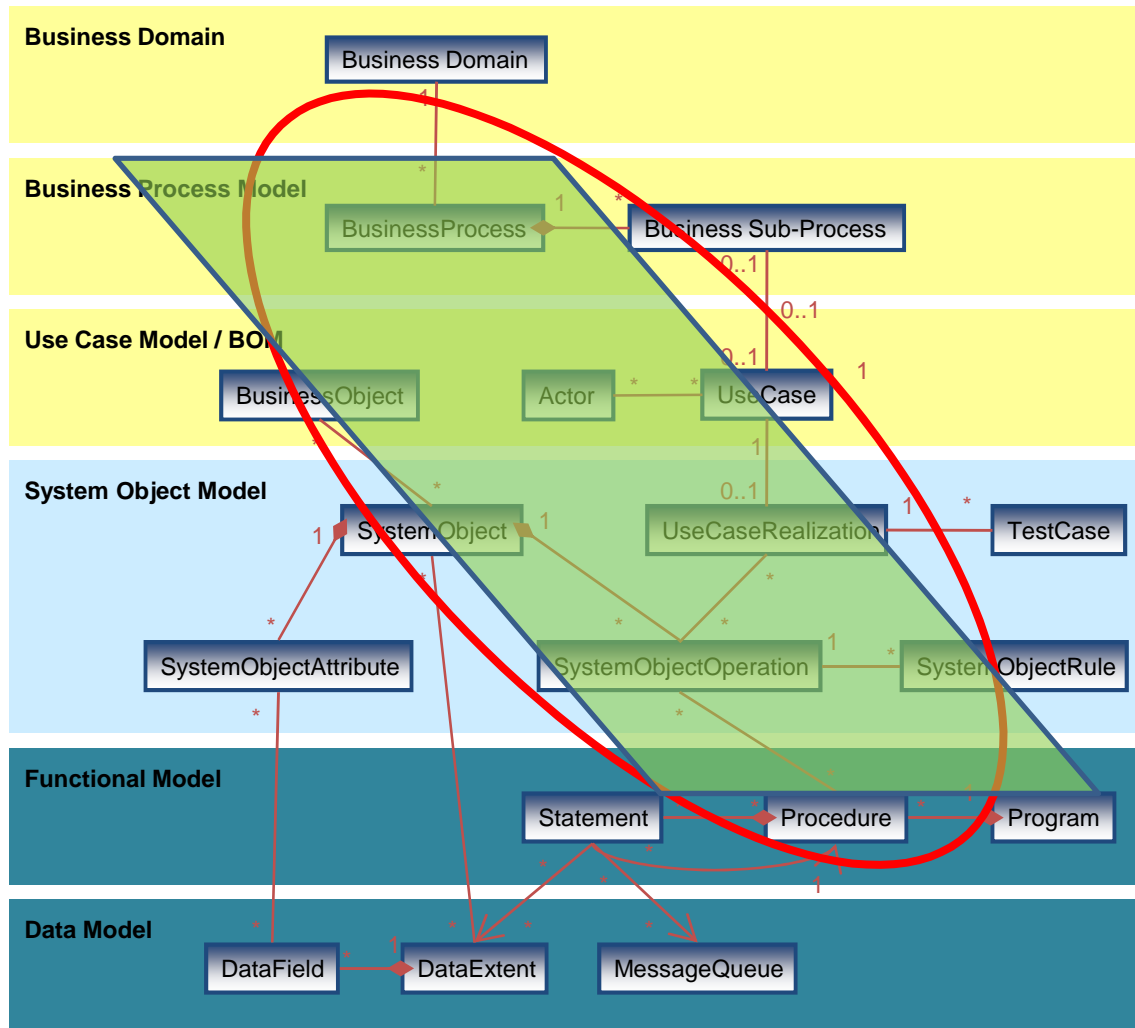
Business Domain

Business Domain

1

*

Business Process Model

BusinessProcess

1

*

Business Sub-Process

0..1

0..1

Use Case Model / BOM

0..1

1

BusinessObject

Actor

*

*

UseCase

1

System Object Model

0..1

1

SystemObject

1

UseCaseRealization

1

*

TestCase

*

*

*

*

SystemObjectAttribute

SystemObjectOperation

1

*

SystemObjectRule

*

*

*

Functional Model

*

Statement

Procedure

*

Program

*

*

*

1

1

Data Model

*

*

*

*

DataField

*

1

DataExtent

MessageQueue